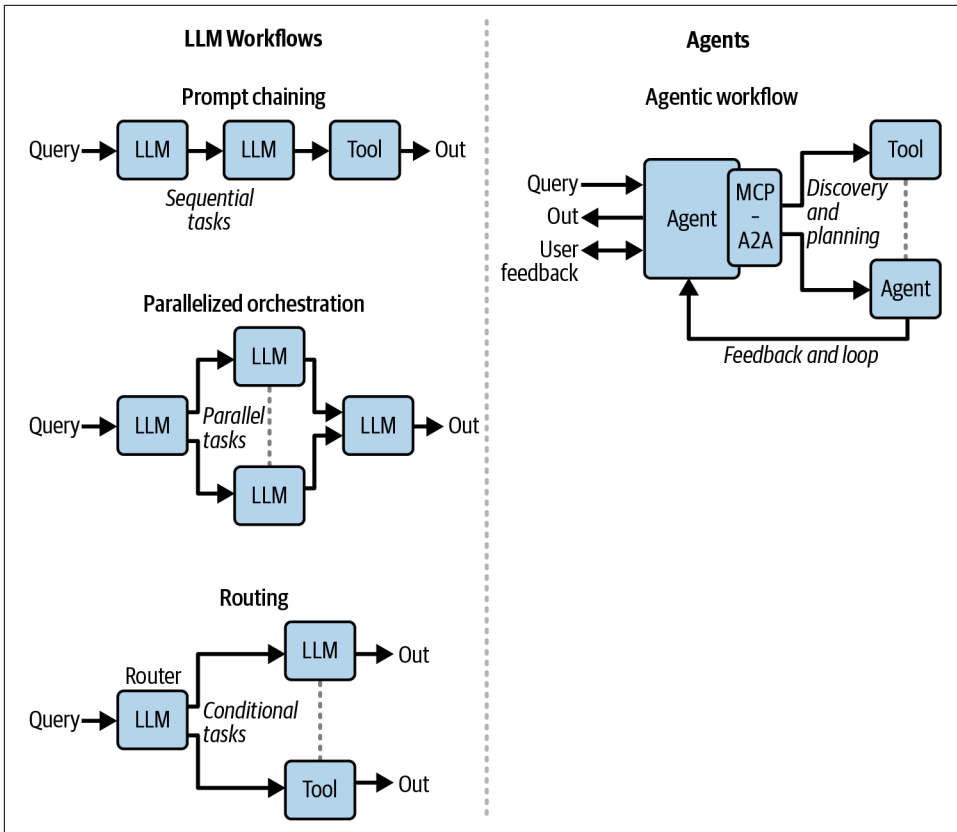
LLM Workflows

Prompt chaining

Query LLM LLM Tool Out

Sequential tasks

Parallelized orchestration

LLM

Query LLM Parallel tasks LLM Out

LLM

Routing

LLM Out

Router

Query LLM Conditional tasks

Tool Out

Agents

Agentic workflow

Tool

Query

Out Agent MCP - A2A Discovery and planning

User feedback

Agent

Feedback and loop